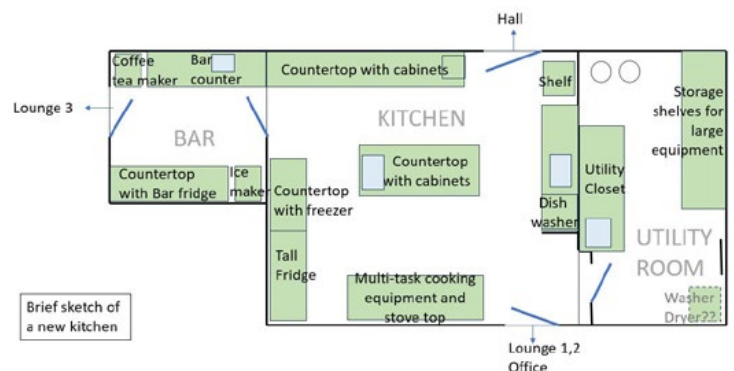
Hall

Coffee tea maker

Bar counter

Countertop with cabinets

Shelf

Storage shelves for large equipment

Lounge 3

BAR

KITCHEN

Countertop with cabinets

Utility Closet

Countertop with Bar fridge

Ice maker

Countertop with freezer

Dish washer

UTILITY ROOM

Tall Fridge

Multi-task cooking equipment and stove top

Washer Dryer??

Brief sketch of a new kitchen

Lounge 1,2 Office